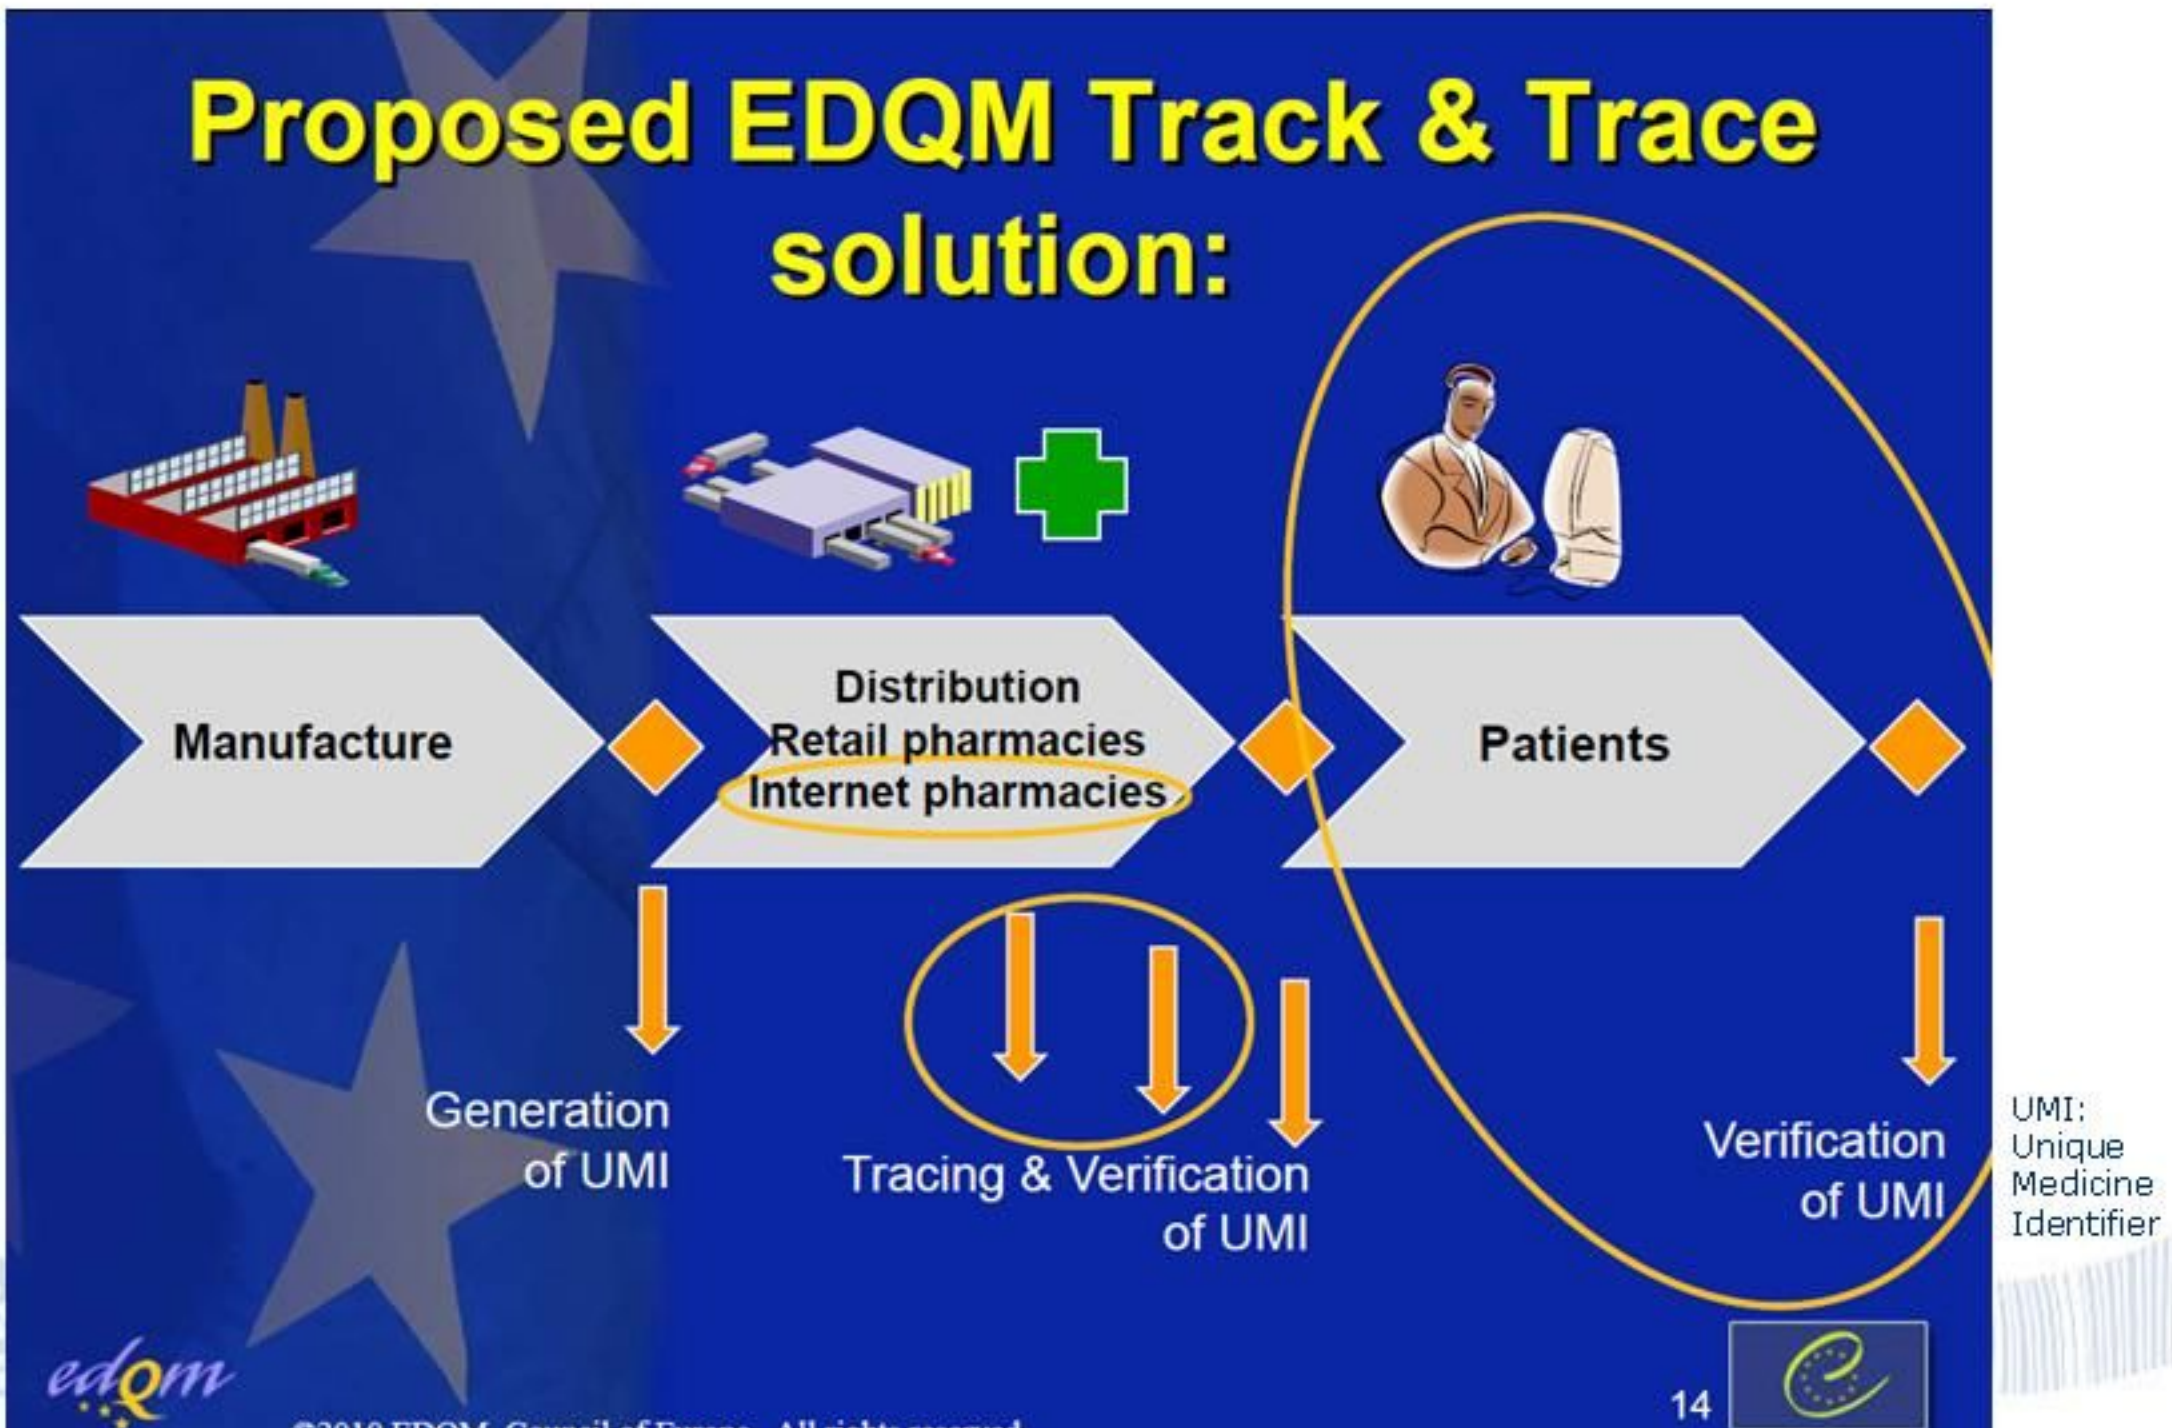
Proposed EDQM Track & Trace solution:

Manufacture

Distribution
Retail pharmacies
Internet pharmacies

Patients

Generation of UMI

Tracing & Verification of UMI

Verification of UMI

UMI: Unique Medicine Identifier

edqm

©2010 EDQM, Council of Europe. All rights reserved.

14